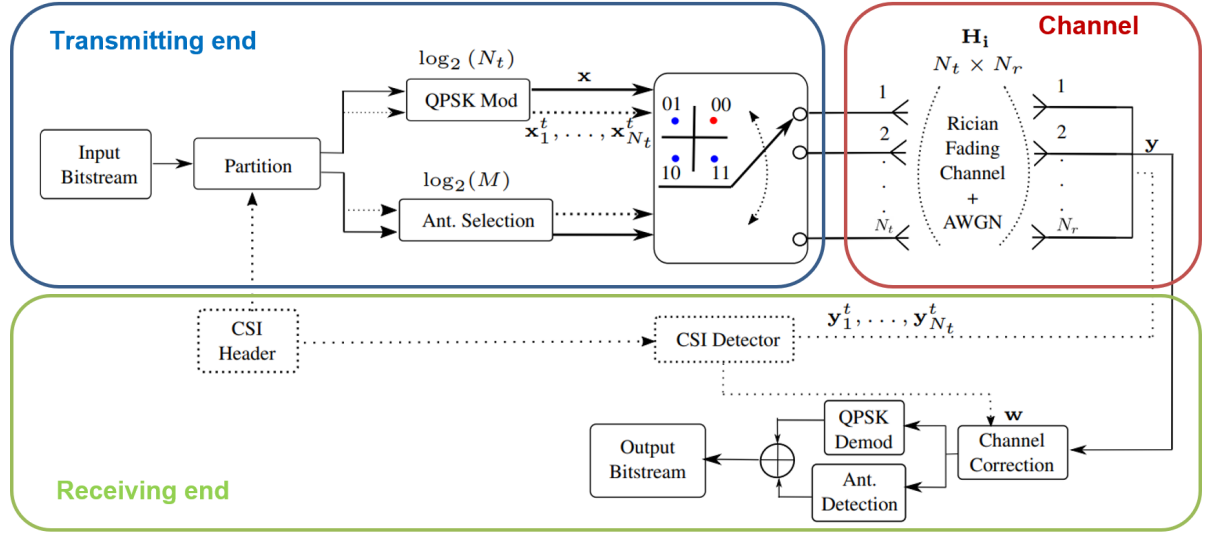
Transmitting end

Channel

Input Bitstream

Partition

$\log_2(N_t)$

QPSK Mod

$\mathbf{x}$

$\mathbf{x}_1^t, \ldots, \mathbf{x}_{N_t}^t$

$\log_2(M)$

Ant. Selection

01

00

10

11

$\mathbf{H_i}$

$N_t \times N_r$

1

2

.

.

$N_t$

Rician Fading Channel + AWGN

1

2

.

.

$N_r$

$\mathbf{y}$

CSI Header

CSI Detector

$\mathbf{y}_1^t, \ldots, \mathbf{y}_{N_t}^t$

$\mathbf{w}$

QPSK Demod

Channel Correction

Output Bitstream

Ant. Detection

Receiving end